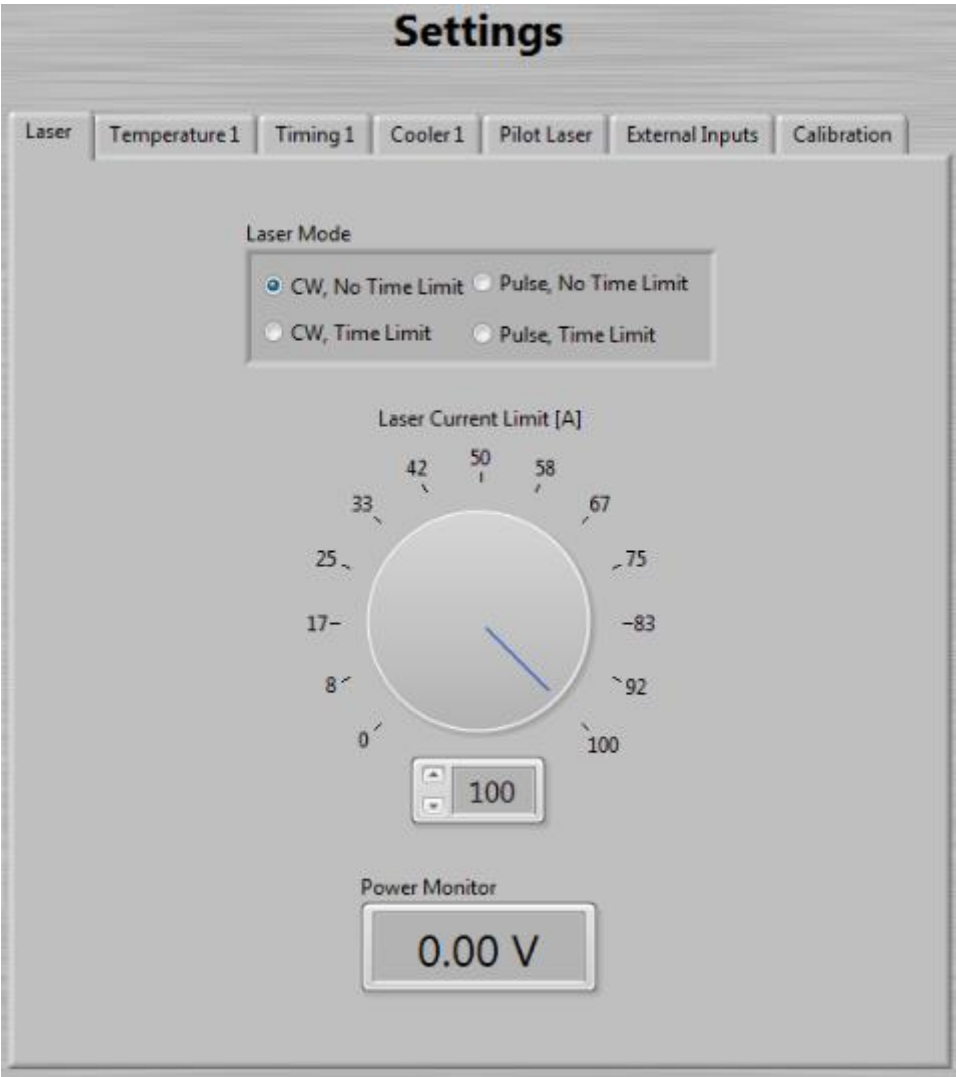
Settings

Laser | Temperature 1 | Timing 1 | Cooler 1 | Pilot Laser | External Inputs | Calibration

Laser Mode

CW, No Time Limit
Pulse, No Time Limit
CW, Time Limit
Pulse, Time Limit

Laser Current Limit [A]

0
8
17
25
33
42
50
58
67
75
83
92
100

100

Power Monitor

0.00 V